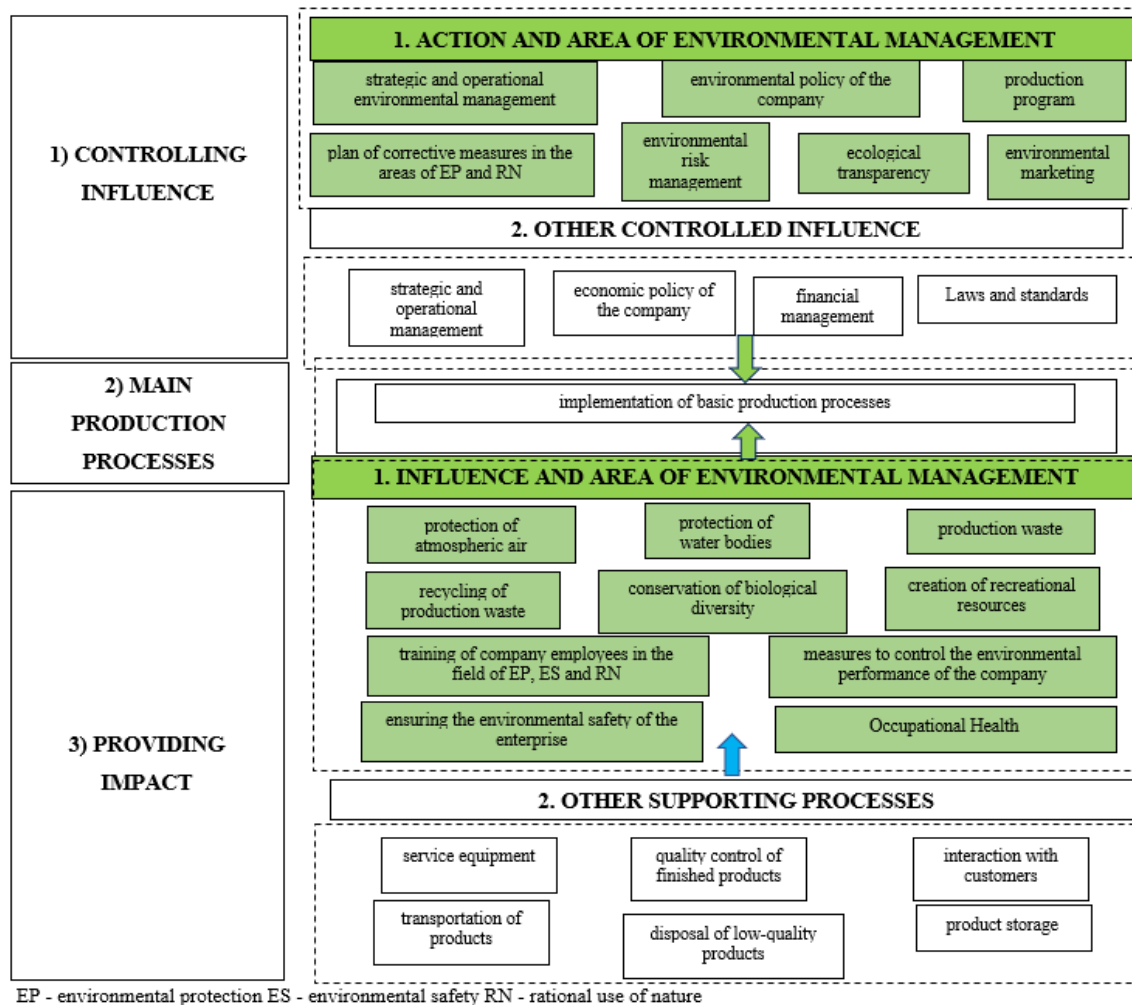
1) CONTROLLING INFLUENCE

1. ACTION AND AREA OF ENVIRONMENTAL MANAGEMENT

strategic and operational environmental management

environmental policy of the company

production program

plan of corrective measures in the areas of EP and RN

environmental risk management

ecological transparency

environmental marketing

2. OTHER CONTROLLED INFLUENCE

strategic and operational management

economic policy of the company

financial management

Laws and standards

2) MAIN PRODUCTION PROCESSES

implementation of basic production processes

3) PROVIDING IMPACT

1. INFLUENCE AND AREA OF ENVIRONMENTAL MANAGEMENT

protection of atmospheric air

protection of water bodies

production waste

recycling of production waste

conservation of biological diversity

creation of recreational resources

training of company employees in the field of EP, ES and RN

measures to control the environmental performance of the company

ensuring the environmental safety of the enterprise

Occupational Health

2. OTHER SUPPORTING PROCESSES

service equipment

quality control of finished products

interaction with customers

transportation of products

disposal of low-quality products

product storage

EP - environmental protection ES - environmental safety RN - rational use of nature